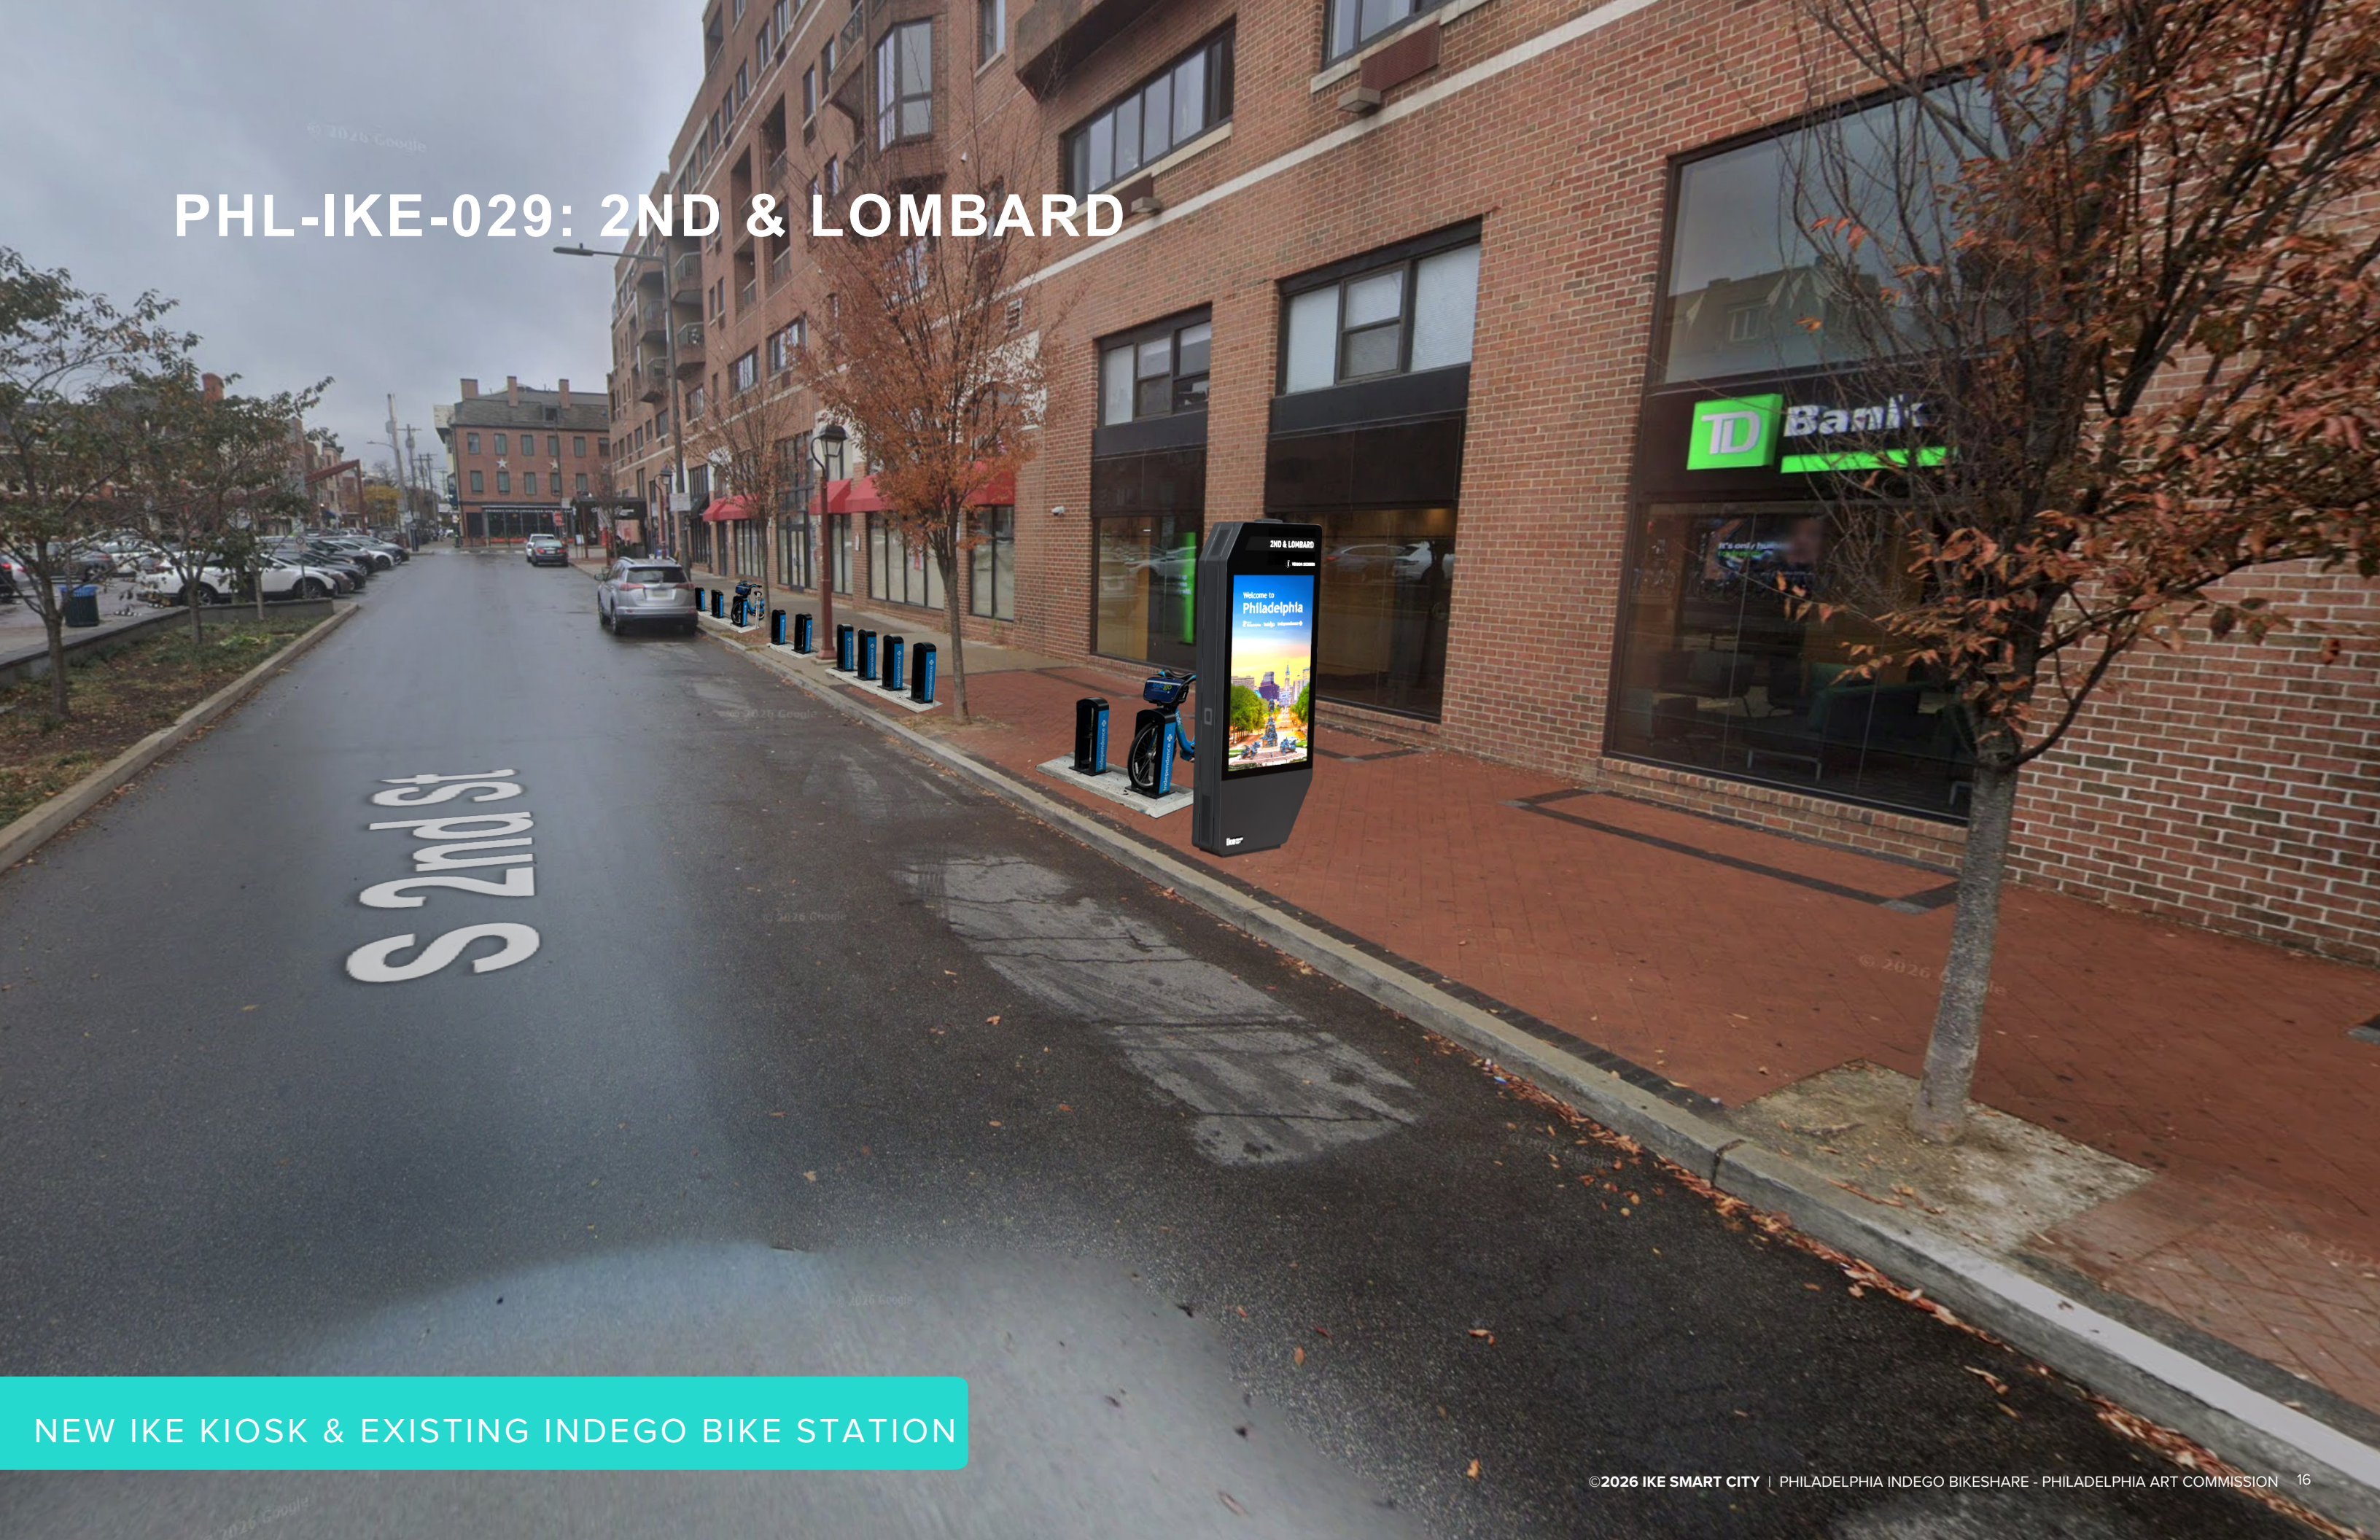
PHL-IKE-029: 2ND & LOMBARD

© 2026 Google

TD Bank

2ND & LOMBARD

Welcome to Philadelphia

S 2nd St

NEW IKE KIOSK & EXISTING INDEGO BIKE STATION

©2026 IKE SMART CITY | PHILADELPHIA INDEGO BIKESHARE - PHILADELPHIA ART COMMISSION 16